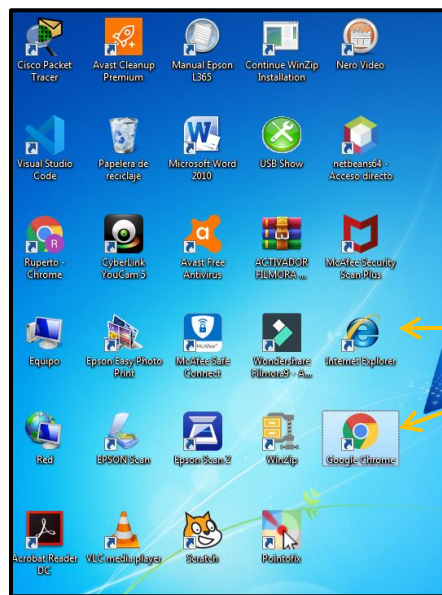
Cisco Packet Tracer

Avast Cleanup Premium

Manual Epson L365

Continue WinZip Installation

Nero Video

Visual Studio Code

Papelera de reciclaje

Microsoft Word 2010

USB Show

netbeans64 - Acceso directo

Ruperto - Chrome

CyberLink YouCam 5

Avast Free Antivirus

ACTIVADOR FILMORA ...

McAfee Security Scan Plus

Equipo

Epson Easy Photo Print

McAfee Safe Connect

Wondershare Filmora9 - A...

Internet Explorer

Red

EPSON Scan

Epson Scan 2

WinZip

Google Chrome

Acrobat Reader DC

VLC media player

Scratch

Pointofix